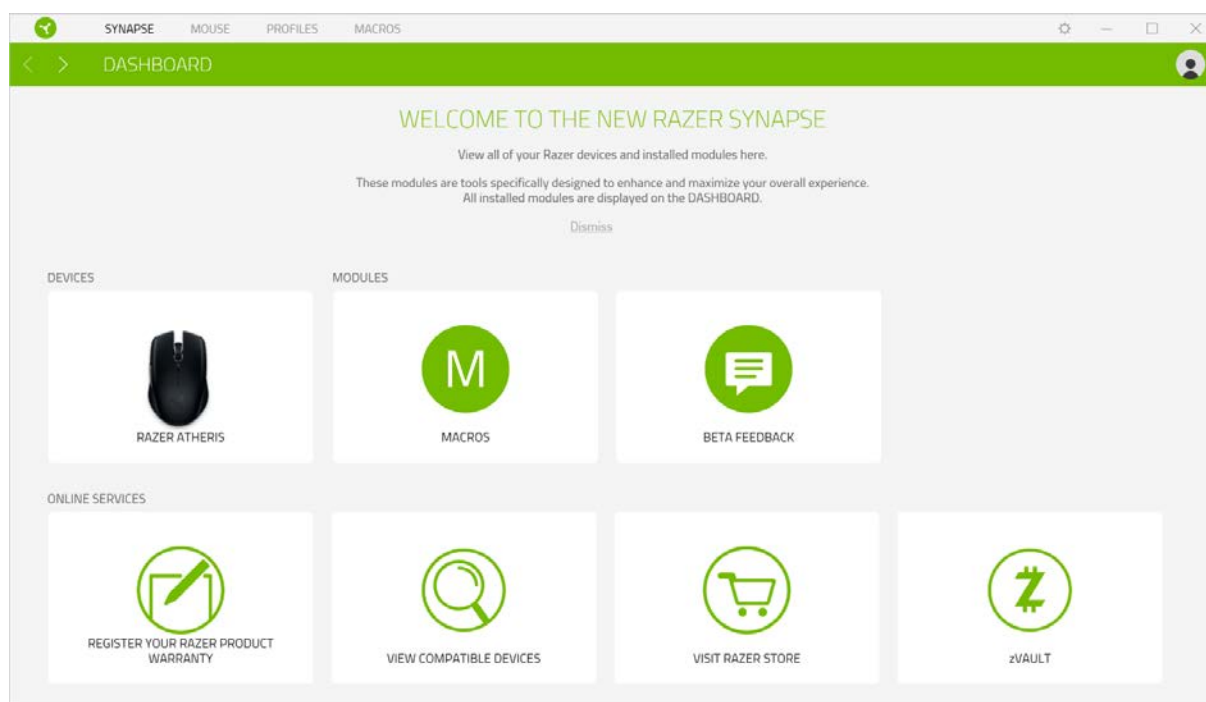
SYNAPSE MOUSE PROFILES MACROS

DASHBOARD

WELCOME TO THE NEW RAZER SYNAPSE

View all of your Razer devices and installed modules here.

These modules are tools specifically designed to enhance and maximize your overall experience. All installed modules are displayed on the DASHBOARD.

Dismiss

DEVICES

MODULES

RAZER ATHERIS

M

MACROS

BETA FEEDBACK

ONLINE SERVICES

REGISTER YOUR RAZER PRODUCT WARRANTY

VIEW COMPATIBLE DEVICES

VISIT RAZER STORE

Z

zVAULT